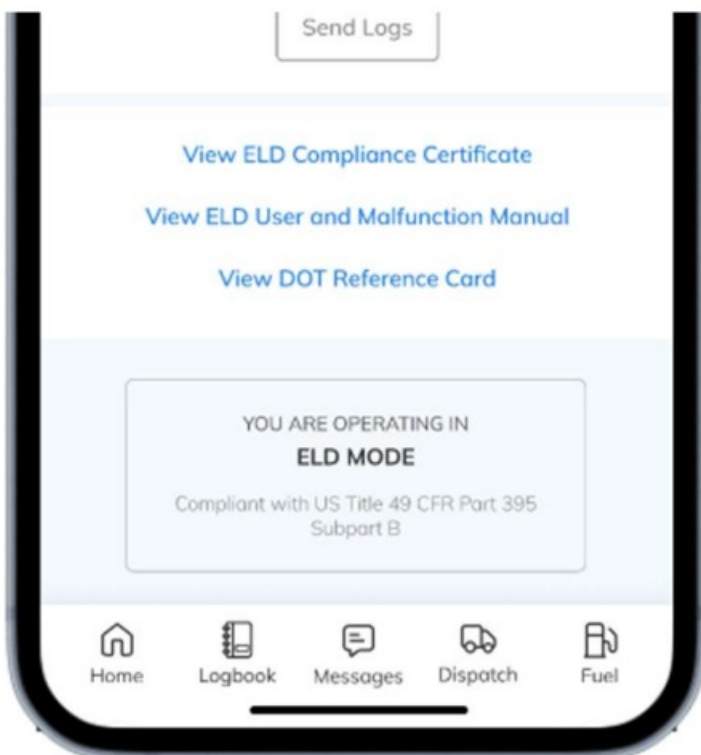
Send Logs

View ELD Compliance Certificate

View ELD User and Malfunction Manual

View DOT Reference Card

YOU ARE OPERATING IN
ELD MODE
Compliant with US Title 49 CFR Part 395 Subpart B

Home Logbook Messages Dispatch Fuel